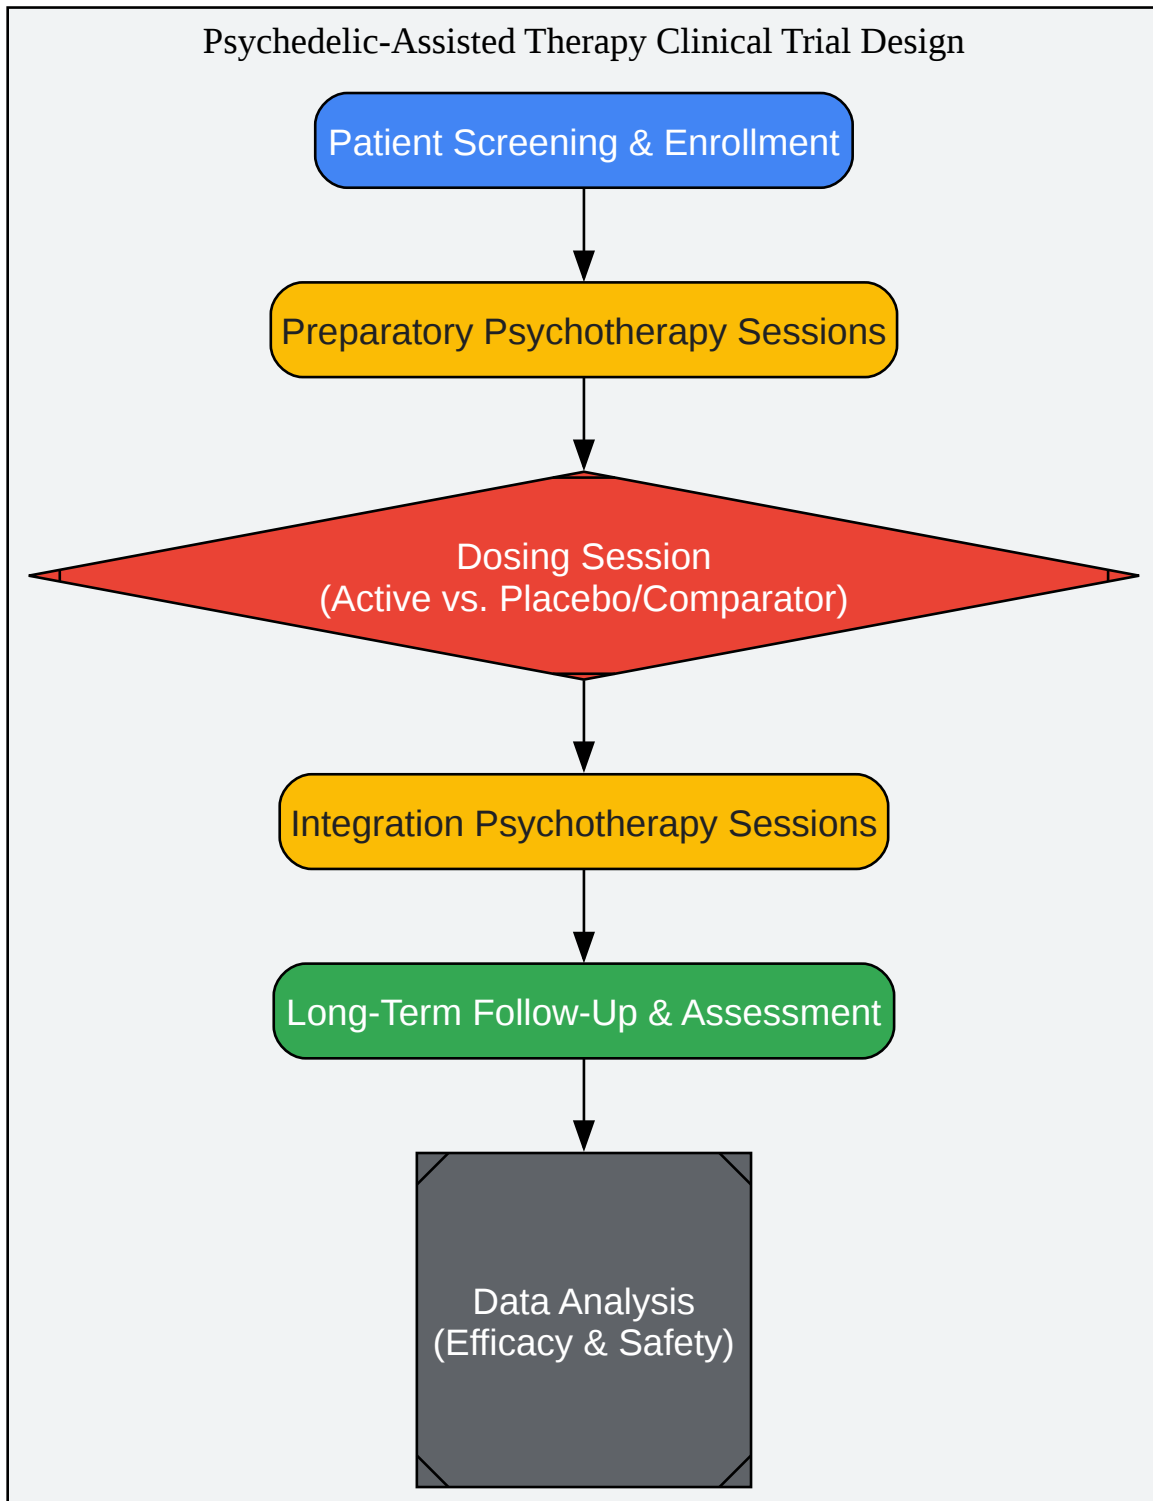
Psychedelic-Assisted Therapy Clinical Trial Design

Patient Screening & Enrollment

Preparatory Psychotherapy Sessions

Dosing Session
(Active vs. Placebo/Comparator)

Integration Psychotherapy Sessions

Long-Term Follow-Up & Assessment

Data Analysis
(Efficacy & Safety)